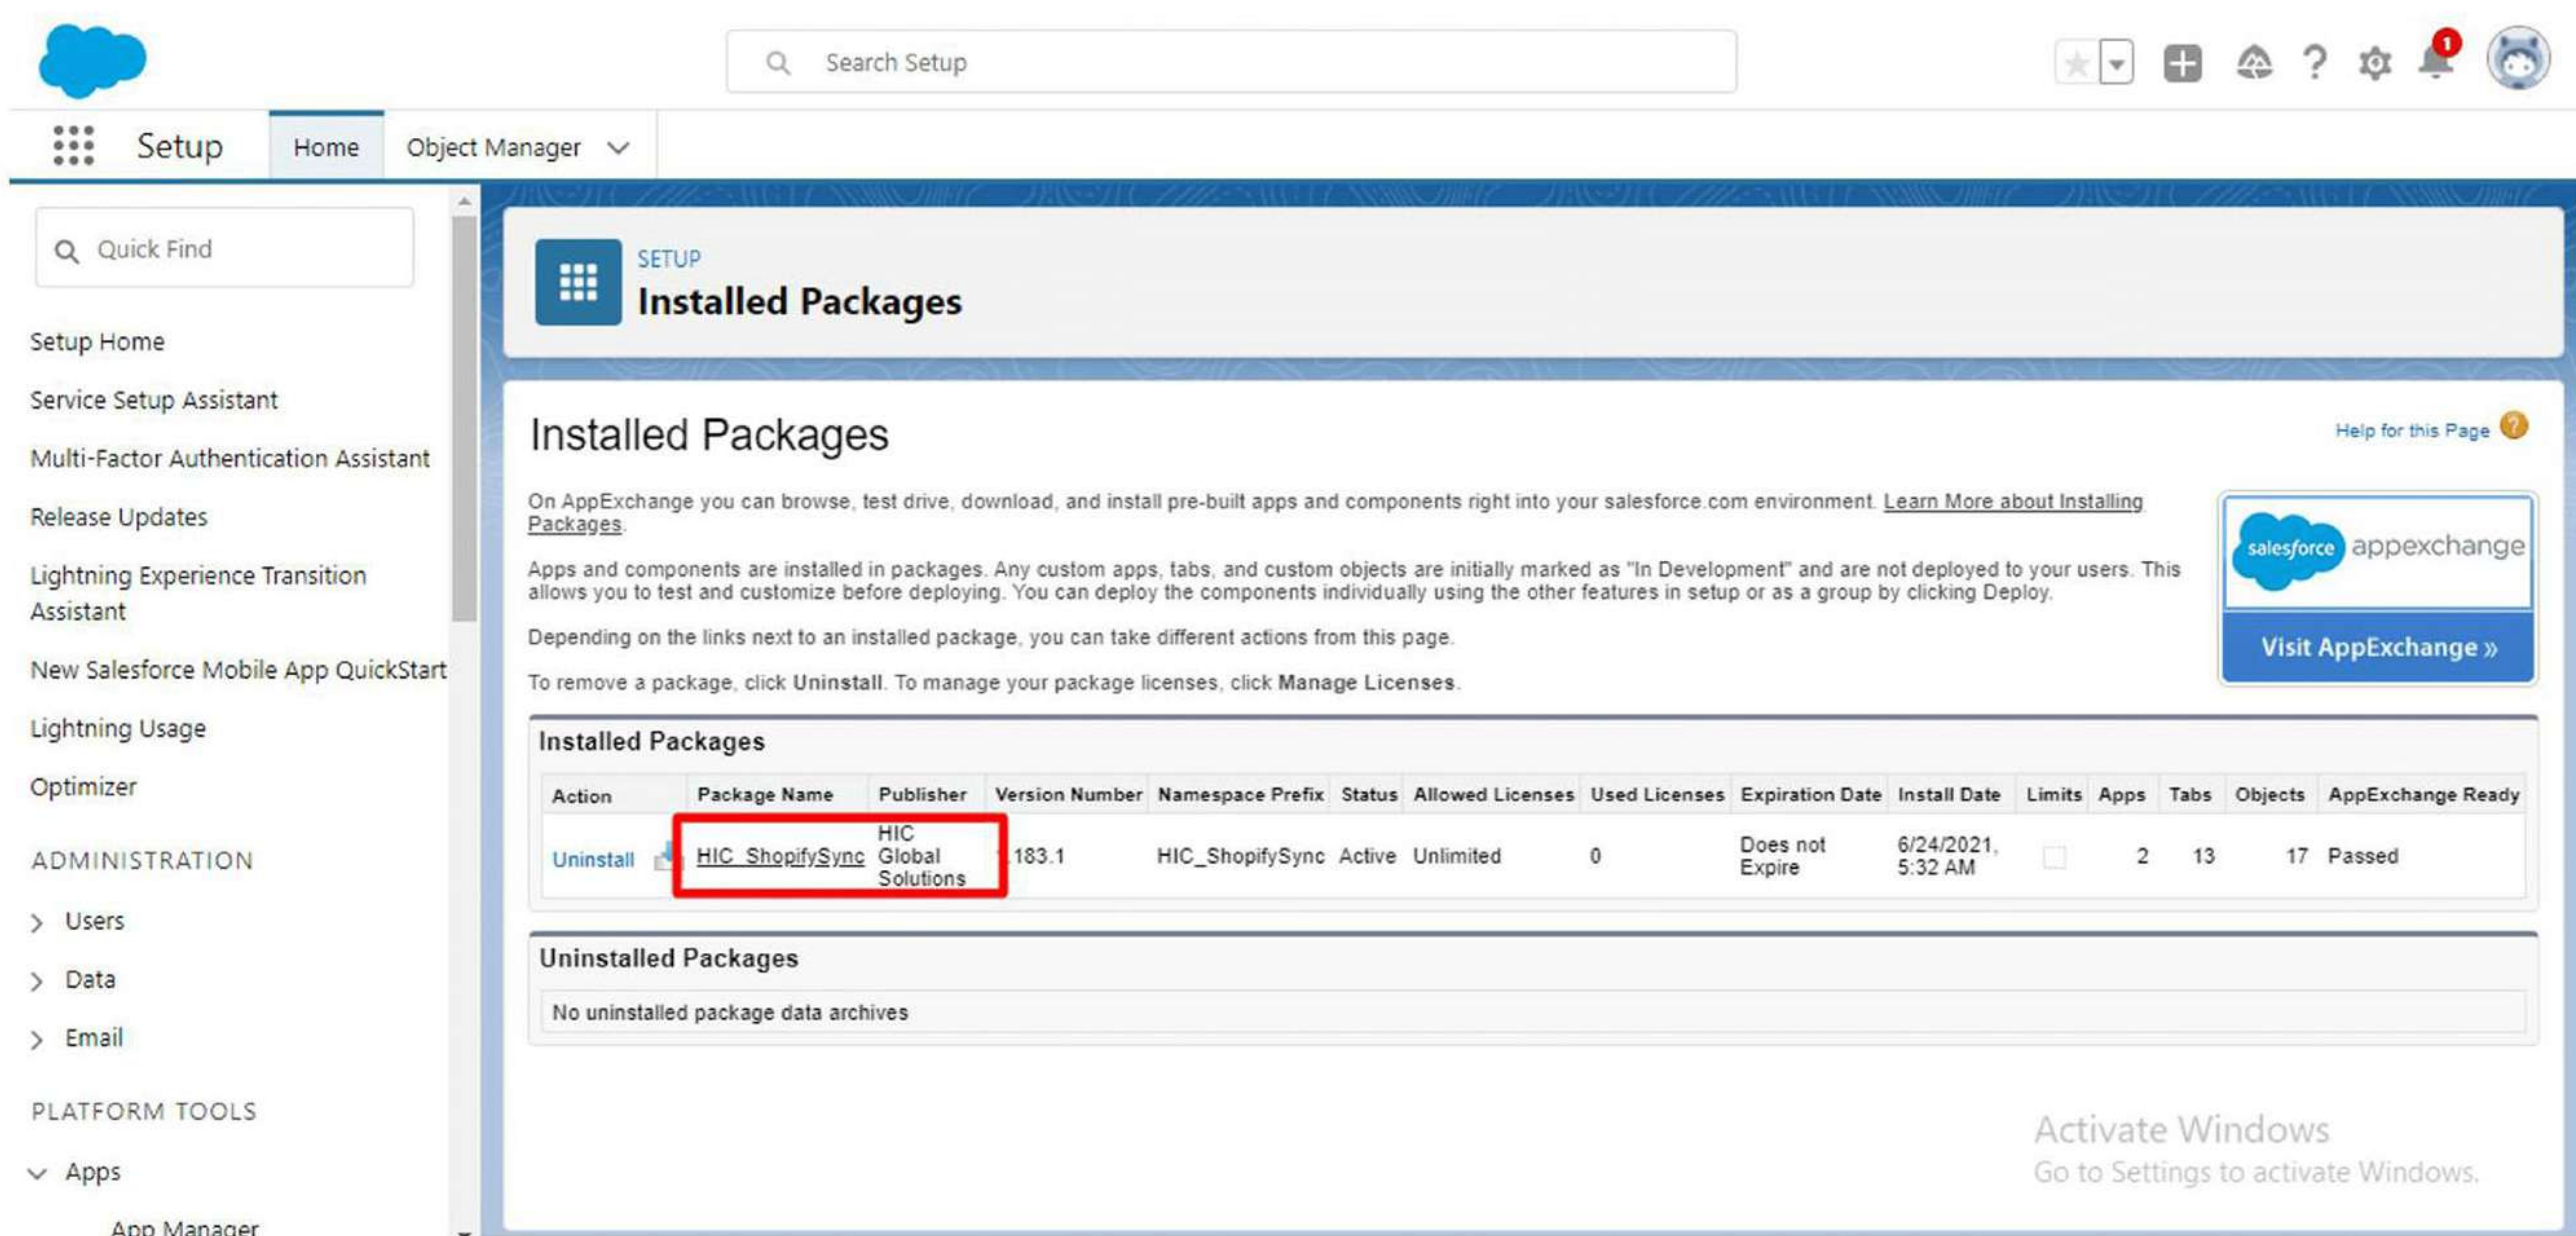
Search Setup

1

Setup Home Object Manager

Quick Find

Setup Home

Service Setup Assistant

Multi-Factor Authentication Assistant

Release Updates

Lightning Experience Transition Assistant

New Salesforce Mobile App QuickStart

Lightning Usage

Optimizer

ADMINISTRATION

Users

Data

Email

PLATFORM TOOLS

Apps

App Manager

SETUP
Installed Packages

Installed Packages

Help for this Page

On AppExchange you can browse, test drive, download, and install pre-built apps and components right into your salesforce.com environment. Learn More about Installing Packages.

Apps and components are installed in packages. Any custom apps, tabs, and custom objects are initially marked as "In Development" and are not deployed to your users. This allows you to test and customize before deploying. You can deploy the components individually using the other features in setup or as a group by clicking Deploy.

Depending on the links next to an installed package, you can take different actions from this page.

To remove a package, click Uninstall. To manage your package licenses, click Manage Licenses.

salesforce appexchange

Visit AppExchange »

Installed Packages

| Action | Package Name | Publisher | Version Number | Namespace Prefix | Status | Allowed Licenses | Used Licenses | Expiration Date | Install Date | Limits | Apps | Tabs | Objects | AppExchange Ready |
|---|---|---|---|---|---|---|---|---|---|---|---|---|---|---|
| Uninstall | HIC_ShopifySync | HIC Global Solutions | 183.1 | HIC_ShopifySync | Active | Unlimited | 0 | Does not Expire | 6/24/2021, 5:32 AM | | 2 | 13 | 17 | Passed |

Uninstalled Packages

No uninstalled package data archives

Activate Windows
Go to Settings to activate Windows.